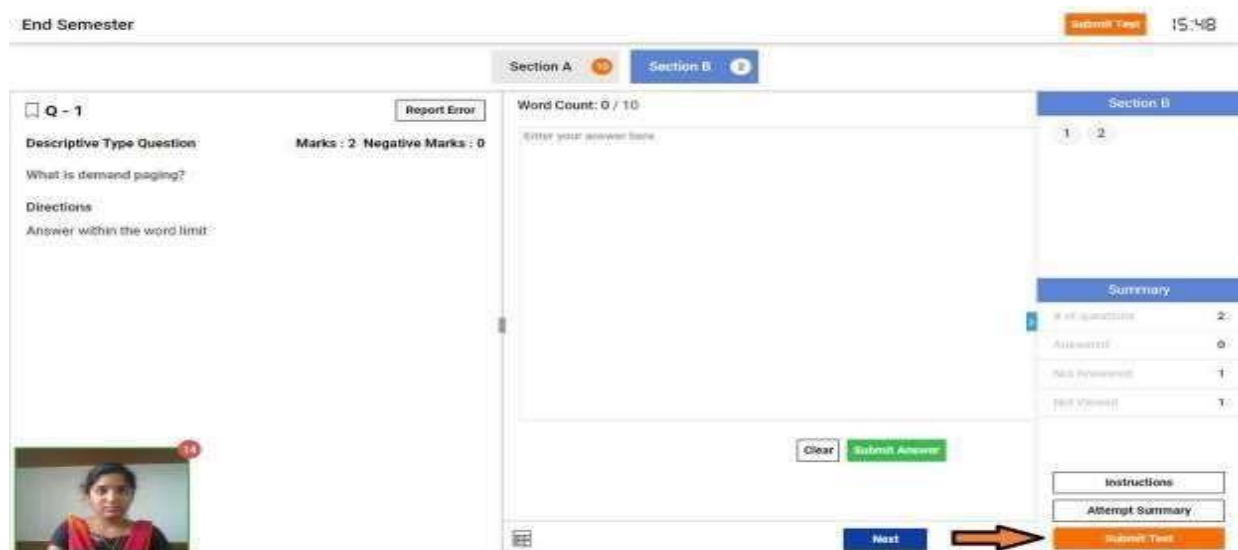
End Semester

Submit Test 15:48

Section A 10 Section B 2

Q - 1

Report Error

Descriptive Type Question

Marks : 2 Negative Marks : 0

What is demand paging?

Directions

Answer within the word limit

14

Word Count: 0 / 10

Enter your answer here

Clear Submit Answer

Next

Section B

1 2

Summary

# of questions 2

Answered 0

Not Answered 1

Not Viewed 1

Instructions

Attempt Summary

Submit Test